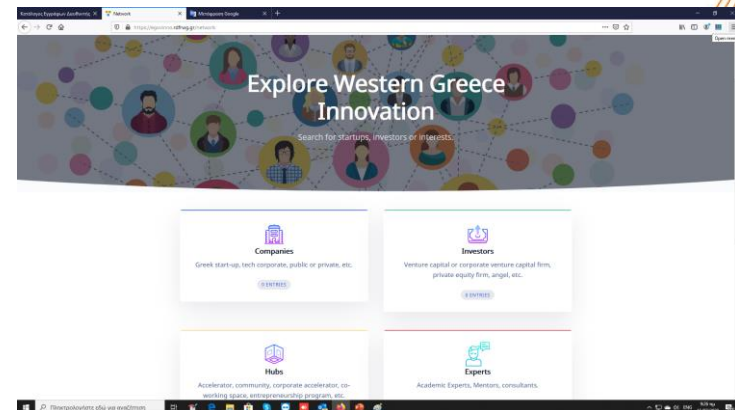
Κατάλογος Εγγράφων Διαδικτύου | Network | Μεταφράστε Google

https://wgicentre.ddhwg.gr/network

Explore Western Greece Innovation

Search for startups, investors or interests.

Companies

Greek start-up, tech corporate, public or private, etc.

0 ENTRIES

Investors

Venture capital or corporate venture capital firm, private equity firm, angel, etc.

0 ENTRIES

Hubs

Accelerator, community, corporate accelerator, co-working space, entrepreneurship program, etc.

Experts

Academic Experts, Mentors, consultants.

Πληκτρολογήστε εδώ για αναζήτηση